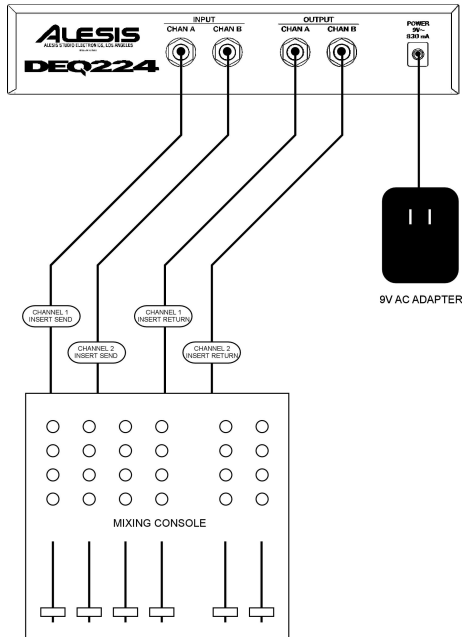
ALESIS
ALESIS STUDIO ELECTRONICS, LOS ANGELES
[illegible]
DEQ224

INPUT
CHAN A
CHAN B

OUTPUT
CHAN A
CHAN B

POWER
9V~
830 mA

9V AC ADAPTER

CHANNEL 1
INSERT SEND

CHANNEL 2
INSERT SEND

CHANNEL 1
INSERT RETURN

CHANNEL 2
INSERT RETURN

MIXING CONSOLE